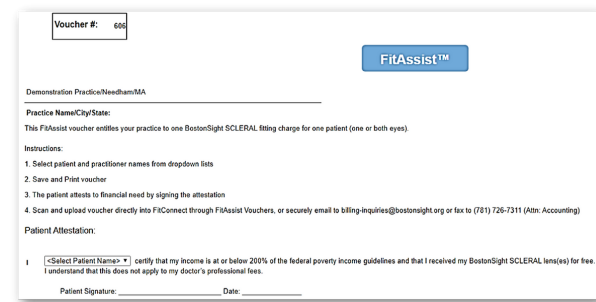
Voucher #: 606

FitAssist™

Demonstration Practice/Needham/MA

Practice Name/City/State:

This FitAssist voucher entitles your practice to one BostonSight SCLERAL fitting charge for one patient (one or both eyes).

Instructions:

1. Select patient and practitioner names from dropdown lists

2. Save and Print voucher

3. The patient attests to financial need by signing the attestation

4. Scan and upload voucher directly into FitConnect through FitAssist Vouchers, or securely email to billing-inquiries@bostonsight.org or fax to (781) 726-7311 (Attn: Accounting)

Patient Attestation:

I <Select Patient Name> ▾ certify that my income is at or below 200% of the federal poverty income guidelines and that I received my BostonSight SCLERAL lens(es) for free. I understand that this does not apply to my doctor's professional fees.

Patient Signature: ____________________ Date: ____________